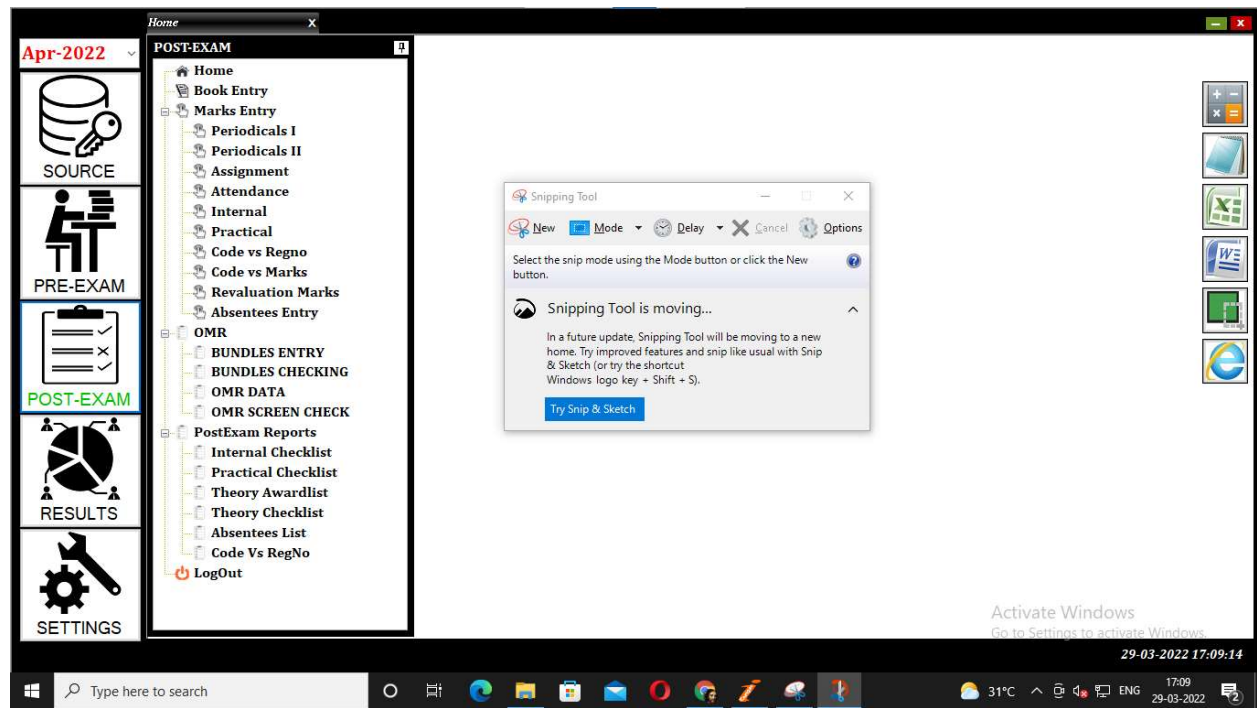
Home

Apr-2022

SOURCE

PRE-EXAM

POST-EXAM

RESULTS

SETTINGS

POST-EXAM

Home
Book Entry
Marks Entry
Periodicals I
Periodicals II
Assignment
Attendance
Internal
Practical
Code vs Regno
Code vs Marks
Revaluation Marks
Absentees Entry
OMR
BUNDLES ENTRY
BUNDLES CHECKING
OMR DATA
OMR SCREEN CHECK
PostExam Reports
Internal Checklist
Practical Checklist
Theory Awardlist
Theory Checklist
Absentees List
Code Vs RegNo
LogOut

Snipping Tool

New Mode Delay Cancel Options

Select the snip mode using the Mode button or click the New button.

Snipping Tool is moving...

In a future update, Snipping Tool will be moving to a new home. Try improved features and snip like usual with Snip & Sketch (or try the shortcut Windows logo key + Shift + S).

Try Snip & Sketch

Activate Windows
Go to Settings to activate Windows.

29-03-2022 17:09:14

Type here to search

31°C ENG 17:09 29-03-2022